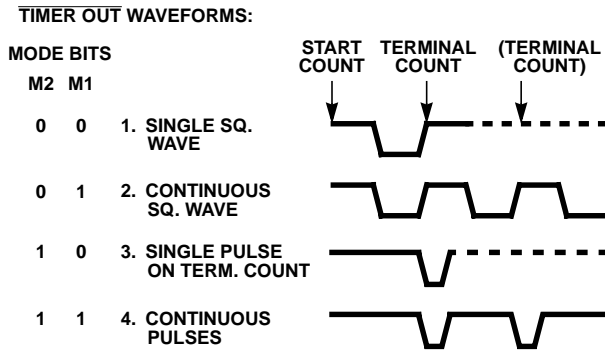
$\overline{\text{TIMER OUT}}$ WAVEFORMS:

MODE BITS

| M2 | M1 | |
|---|---|---|
| 0 | 0 | 1. SINGLE SQ. WAVE |
| 0 | 1 | 2. CONTINUOUS SQ. WAVE |
| 1 | 0 | 3. SINGLE PULSE ON TERM. COUNT |
| 1 | 1 | 4. CONTINUOUS PULSES |

START COUNT

TERMINAL COUNT

(TERMINAL COUNT)